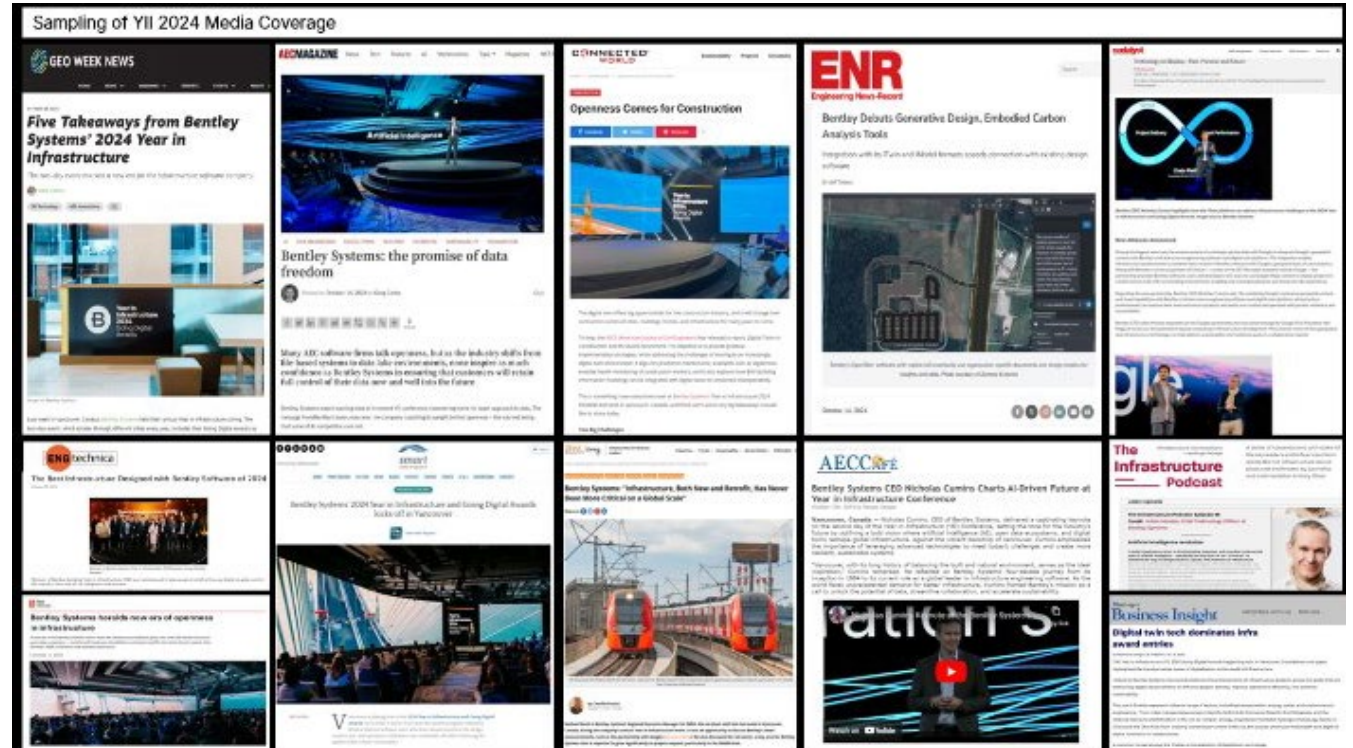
Sampling of YII 2024 Media Coverage

GEO WEEK NEWS

Five Takeaways from Bentley Systems' 2024 Year in Infrastructure

AECMAGAZINE

Artificial Intelligence

Bentley Systems: the promise of data freedom

Many AEC software firms talk openness, but as the industry shifts from file-based systems to data-centric ones, it is Bentley Systems that stands out for its commitment to ensuring that customers will retain full control of their data now and well into the future

CONNECTED WORLD

Openness Comes for Construction

ENR
Engineering News-Record

Bentley Debuts Generative Design, Embodied Carbon Analysis Tools

Integration with its iTwin and Bentley formats expands connection with existing design software

October 14, 2024

The Infrastructure Podcast

ENGtechnica

The Best Infrastructure Designed with Bentley Software of 2024

smart

Bentley Systems' 2024 Year in Infrastructure and Going Digital Awards kicks off in Vancouver

Bentley Systems: "Infrastructure, Both New and Retrofit, Has Never Been More Critical on a Global Scale"

AECCafe

Bentley Systems CEO Nicholas Cumins Charts AI-Driven Future at Year in Infrastructure Conference

Bentley Systems heralds new era of openness in infrastructure

Business Insight

Digital twin tech dominates infra award entries

Watch on YouTube